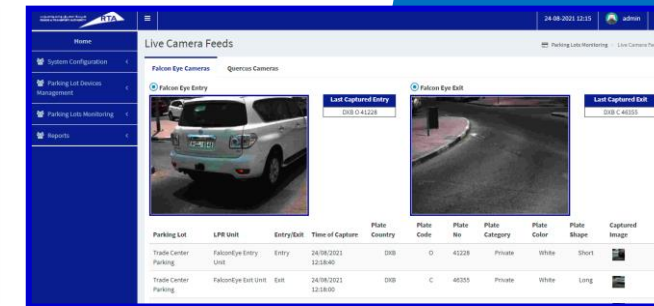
RTA

Home

System Configuration

Parking Lot Devices Management

Parking Lots Monitoring

Reports

24-08-2021 12:15

admin

Live Camera Feeds

Parking Lots Monitoring > Live Camera Fe

Falcon Eye Cameras

Quercus Cameras

Falcon Eye Entry

Last Captured Entry

DXB O 41228

Falcon Eye Exit

Last Captured Exit

DXB C 46355

| Parking Lot | LPR Unit | Entry/Exit | Time of Capture | Plate Country | Plate Code | Plate No | Plate Category | Plate Color | Plate Shape | Captured Image |
|---|---|---|---|---|---|---|---|---|---|---|
| Trade Center Parking | FalconEye Entry Unit | Entry | 24/08/2021 12:18:40 | DXB | O | 41228 | Private | White | Short | |
| Trade Center Parking | FalconEye Exit Unit | Exit | 24/08/2021 12:18:00 | DXB | C | 46355 | Private | White | Long | |